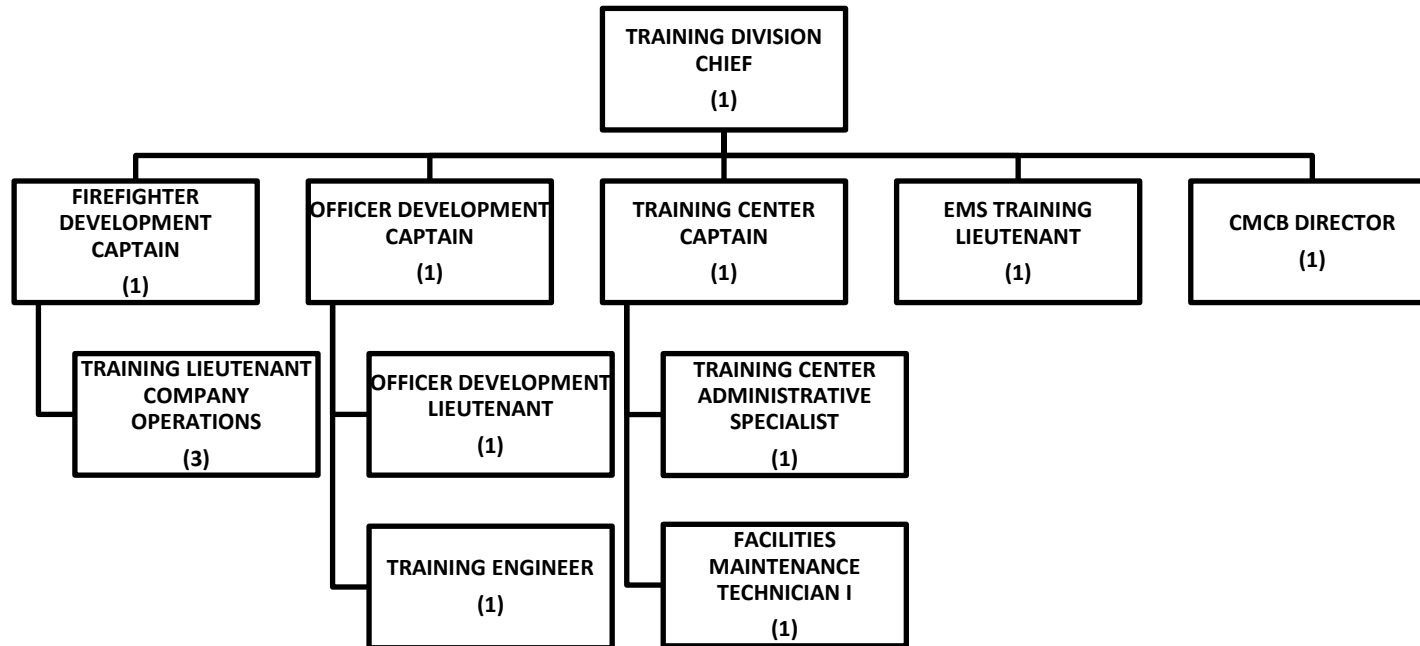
TRAINING DIVISION CHIEF
(1)

FIREFIGHTER DEVELOPMENT CAPTAIN
(1)

OFFICER DEVELOPMENT CAPTAIN
(1)

TRAINING CENTER CAPTAIN
(1)

EMS TRAINING LIEUTENANT
(1)

CMCB DIRECTOR
(1)

TRAINING LIEUTENANT COMPANY OPERATIONS
(3)

OFFICER DEVELOPMENT LIEUTENANT
(1)

TRAINING ENGINEER
(1)

TRAINING CENTER ADMINISTRATIVE SPECIALIST
(1)

FACILITIES MAINTENANCE TECHNICIAN I
(1)